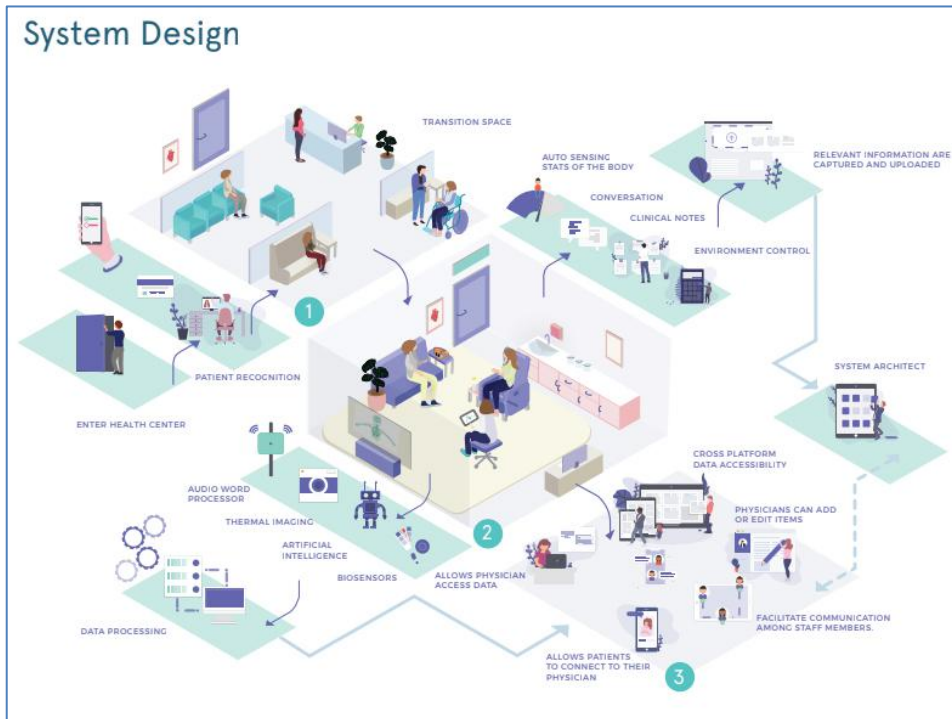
System Design

TRANSITION SPACE

AUTO SENSING STATS OF THE BODY

CONVERSATION

CLINICAL NOTES

RELEVANT INFORMATION ARE CAPTURED AND UPLOADED

ENVIRONMENT CONTROL

1

PATIENT RECOGNITION

ENTER HEALTH CENTER

SYSTEM ARCHITECT

CROSS PLATFORM DATA ACCESSIBILITY

PHYSICIANS CAN ADD OR EDIT ITEMS

AUDIO WORD PROCESSOR

THERMAL IMAGING

ARTIFICIAL INTELLIGENCE

BIOSENSORS

2

ALLOWS PHYSICIAN ACCESS DATA

FACILITATE COMMUNICATION AMONG STAFF MEMBERS.

DATA PROCESSING

ALLOWS PATIENTS TO CONNECT TO THEIR PHYSICIAN

3